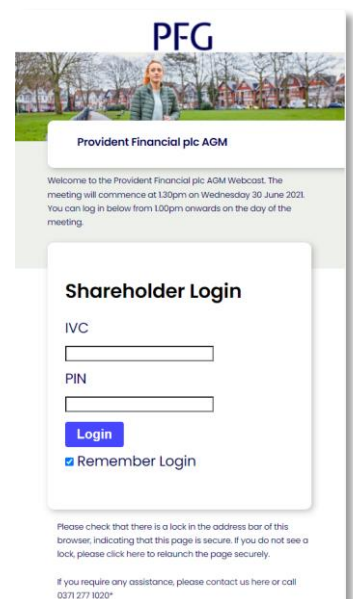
PFG

Provident Financial plc AGM

Welcome to the Provident Financial plc AGM Webcast. The meeting will commence at 1.30pm on Wednesday 30 June 2021. You can log in below from 1.00pm onwards on the day of the meeting.

Shareholder Login

IVC

PIN

Login

Remember Login

Please check that there is a lock in the address bar of this browser, indicating that this page is secure. If you do not see a lock, please click here to relaunch the page securely.

If you require any assistance, please contact us here or call 0371 277 1020*